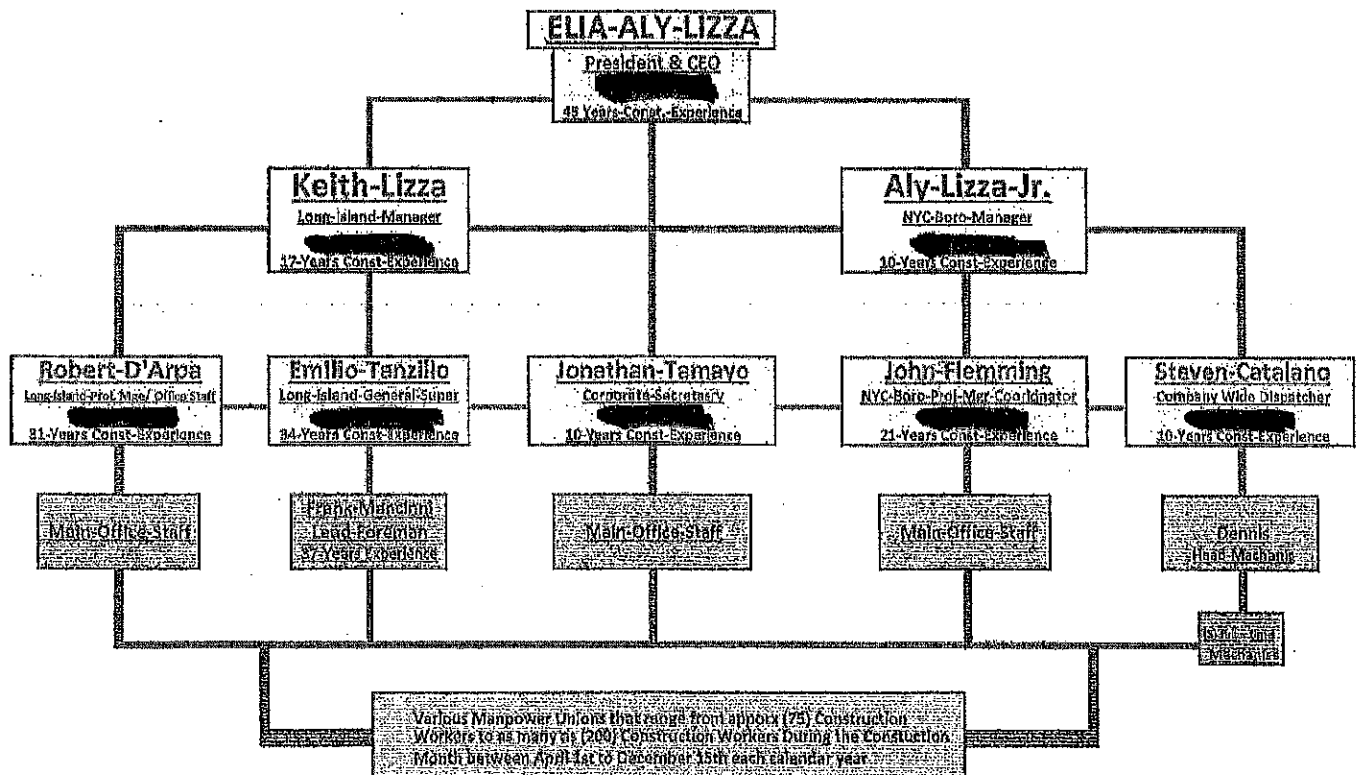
ELIA-ALY-LIZZA
President & CEO
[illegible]
48 Years-Const.-Experience

Keith-Lizza
Long-Island-Manager
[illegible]
17-Years Const-Experience

Aly-Lizza-Jr.
NYC-Boro-Manager
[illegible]
10-Years Const-Experience

Robert-D'Arpa
Long-Island-Proj. Mgr./ Office Staff
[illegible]
31-Years Const-Experience

Emilio-Tanzillo
Long-Island-General-Super
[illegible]
34-Years Const-Experience

Jonathan-Tamayo
Corporate-Secretary
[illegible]
10-Years Const-Experience

John-Flemming
NYC-Boro-Proj-Mgr-Coordinator
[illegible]
21-Years Const-Experience

Steven-Catalano
Company Wide Dispatcher
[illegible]
10-Years Const-Experience

Main-Office-Staff

Frank-Mancinni
Lead-Foreman
37-Years Experience

Main-Office-Staff

Main-Office-Staff

Dennis
Head-Mechanic

(3) Full-Time Mechanics

Various Manpower Unions that range from approx (75) Construction Workers to as many as (200) Construction Workers During the Constuction Month between April 1st to December 15th each calendar year.